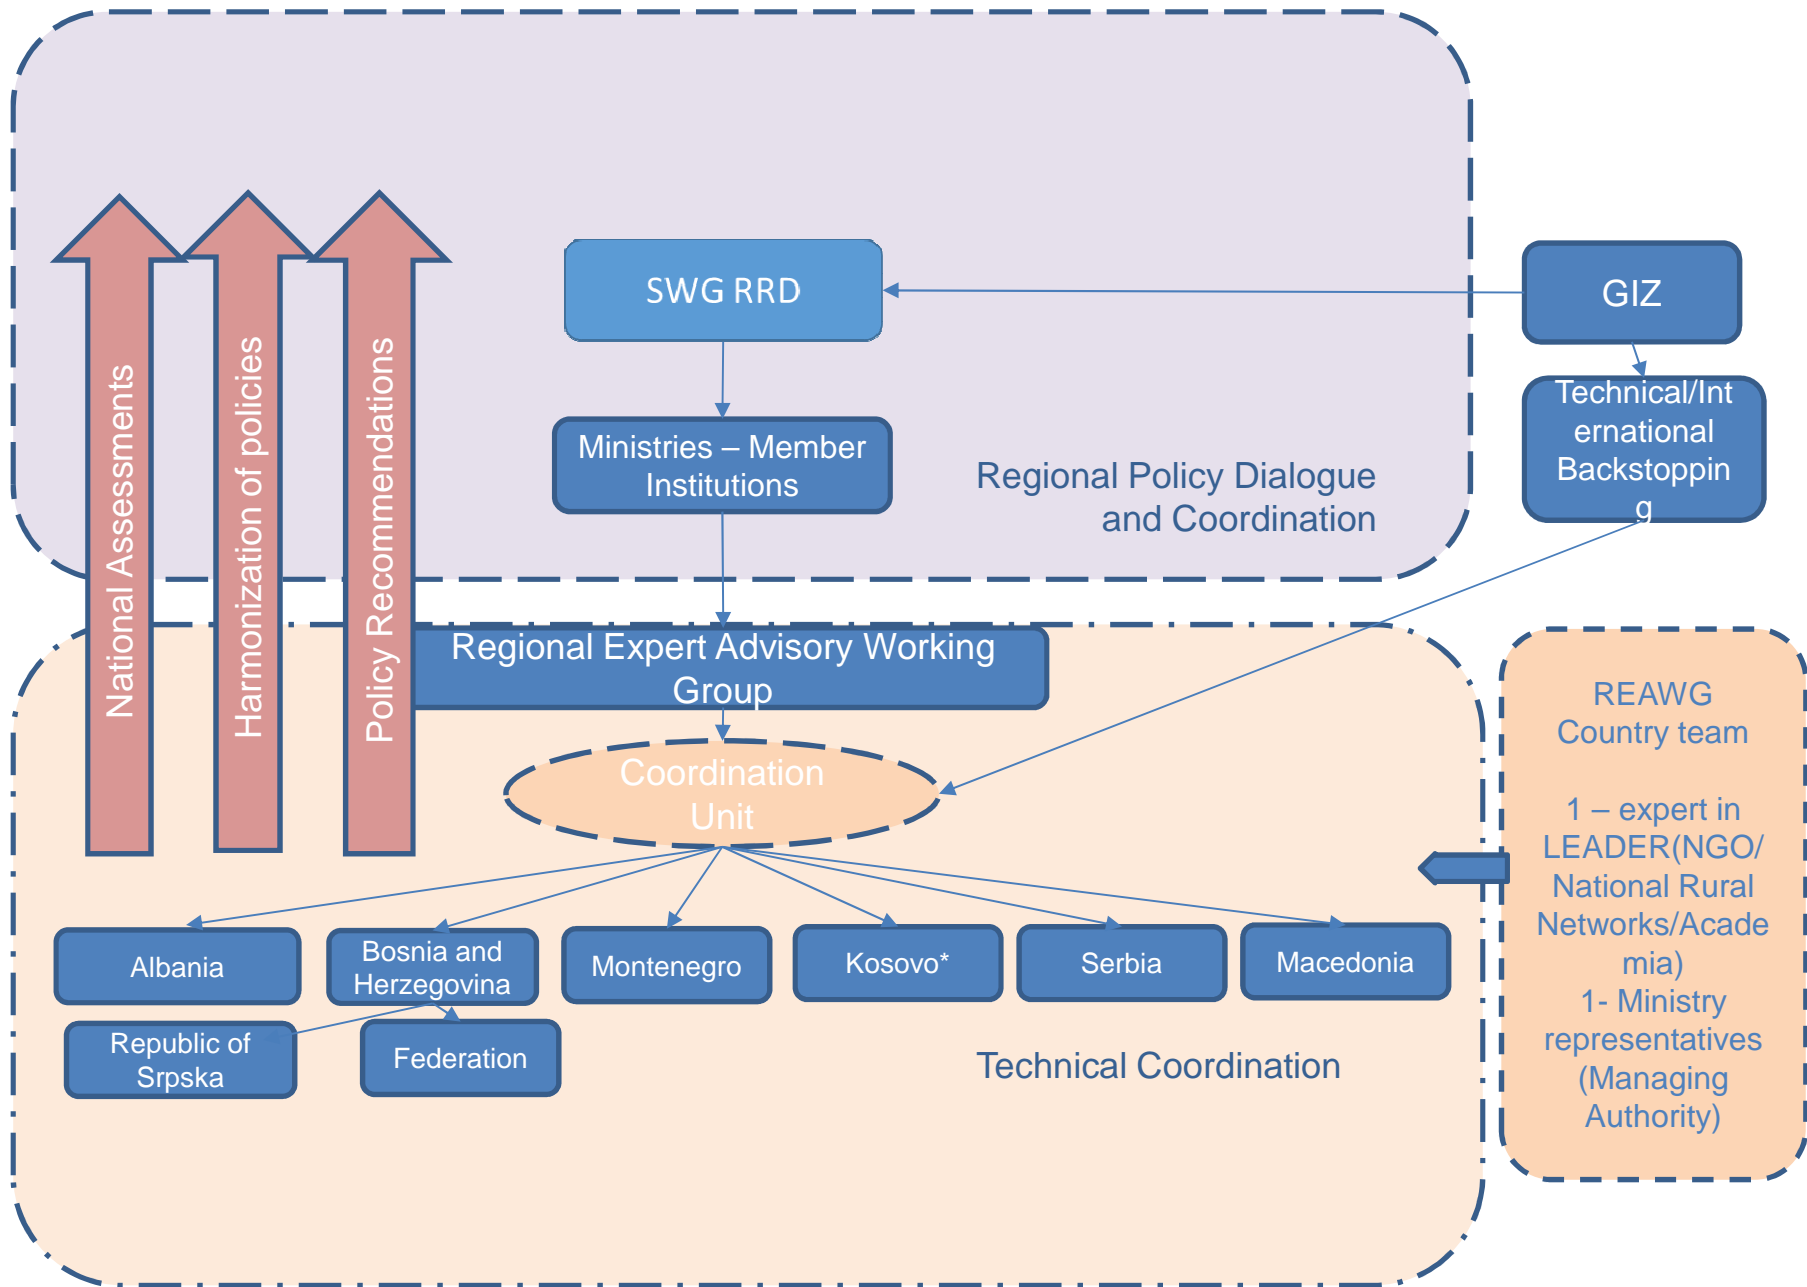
National Assessments

Harmonization of policies

Policy Recommendations

SWG RRD

GIZ

Technical/International Backstopping

Ministries – Member Institutions

Regional Policy Dialogue and Coordination

Regional Expert Advisory Working Group

Coordination Unit

REAWG Country team

1 – expert in LEADER(NGO/ National Rural Networks/Academia)
1- Ministry representatives (Managing Authority)

Albania

Bosnia and Herzegovina

Montenegro

Kosovo*

Serbia

Macedonia

Republic of Srpska

Federation

Technical Coordination